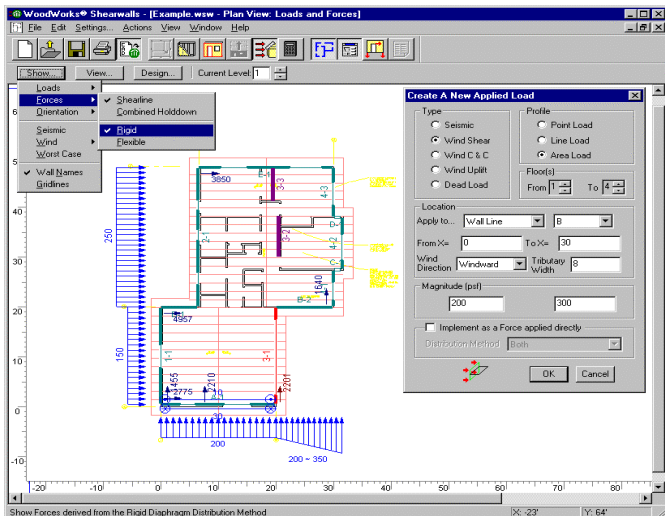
WoodWorks® Shearwalls - [Example.wsw - Plan View: Loads and Forces]

File Edit Settings... Actions View Window Help

Show... View... Design... Current Level: 1

Loads
Forces
Orientation
Shearline
Combined Holddown
Rigid
Flexible
Seismic
Wind
Worst Case
Wall Names
Gridlines

Create A New Applied Load

Type
Seismic
Wind Shear
Wind C & C
Wind Uplift
Dead Load

Profile
Point Load
Line Load
Area Load

Floor(s)
From 1 To 4

Location
Apply to... Wall Line B
From X= 0 To X= 30
Wind Direction Windward Tributary Width 8

Magnitude (psf)
200 300

Implement as a Force applied directly
Distribution Method Both

OK Cancel

3850
3-3
4-3
2-
3-2
4-2
D-
C-
1640
B-2
4957
1-1
3-1
2775
4455
2210
2201
30
250
150
200
200 ~ 350

40
30
20
10
0
-10
-20 -10 0 10 20 30 40 50 60 70 80

Show Forces derived from the Rigid Diaphragm Distribution Method
X: -23' Y: 64'